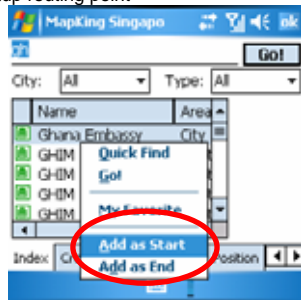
ap routing point.

MapKing Singapo

ok

Go!

City: All

Type: All

| Name | Area |
|---|---|
| Ghana Embassy | City |
| GHIM | |
| GHIM | |
| GHIM | |
| GHIM | |

Quick Find

Go!

My Favorite

Add as Start

Add as End

Index

Position